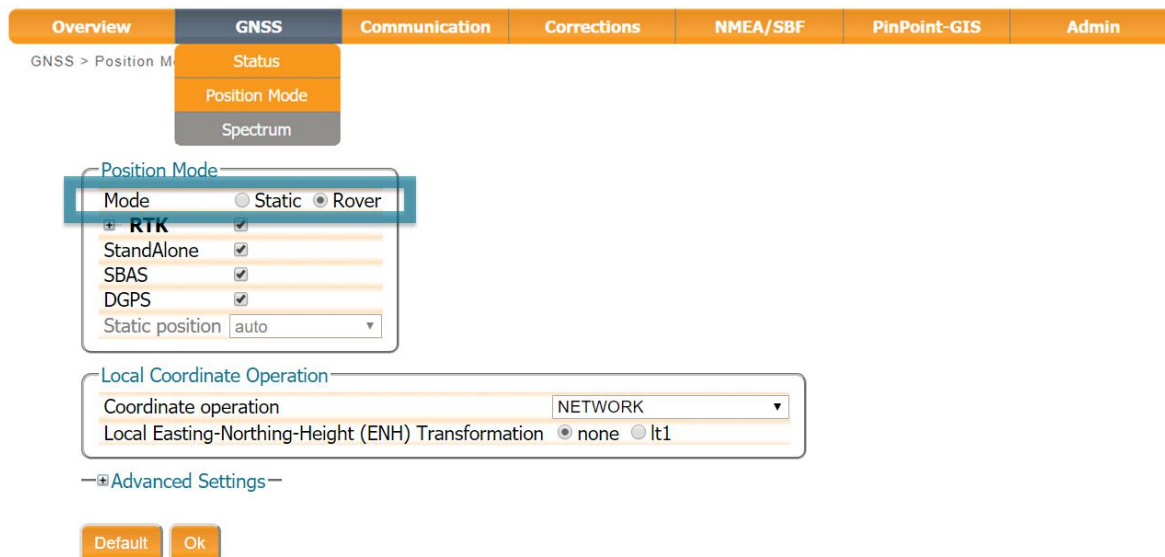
Overview | GNSS | Communication | Corrections | NMEA/SBF | PinPoint-GIS | Admin

GNSS > Position M

Status
Position Mode
Spectrum

Position Mode
Mode ○ Static ◉ Rover
⊞ RTK ☑
StandAlone ☑
SBAS ☑
DGPS ☑
Static position auto ▾

Local Coordinate Operation
Coordinate operation NETWORK ▾
Local Easting-Northing-Height (ENH) Transformation ◉ none ○ lt1

⊞ Advanced Settings

Default Ok